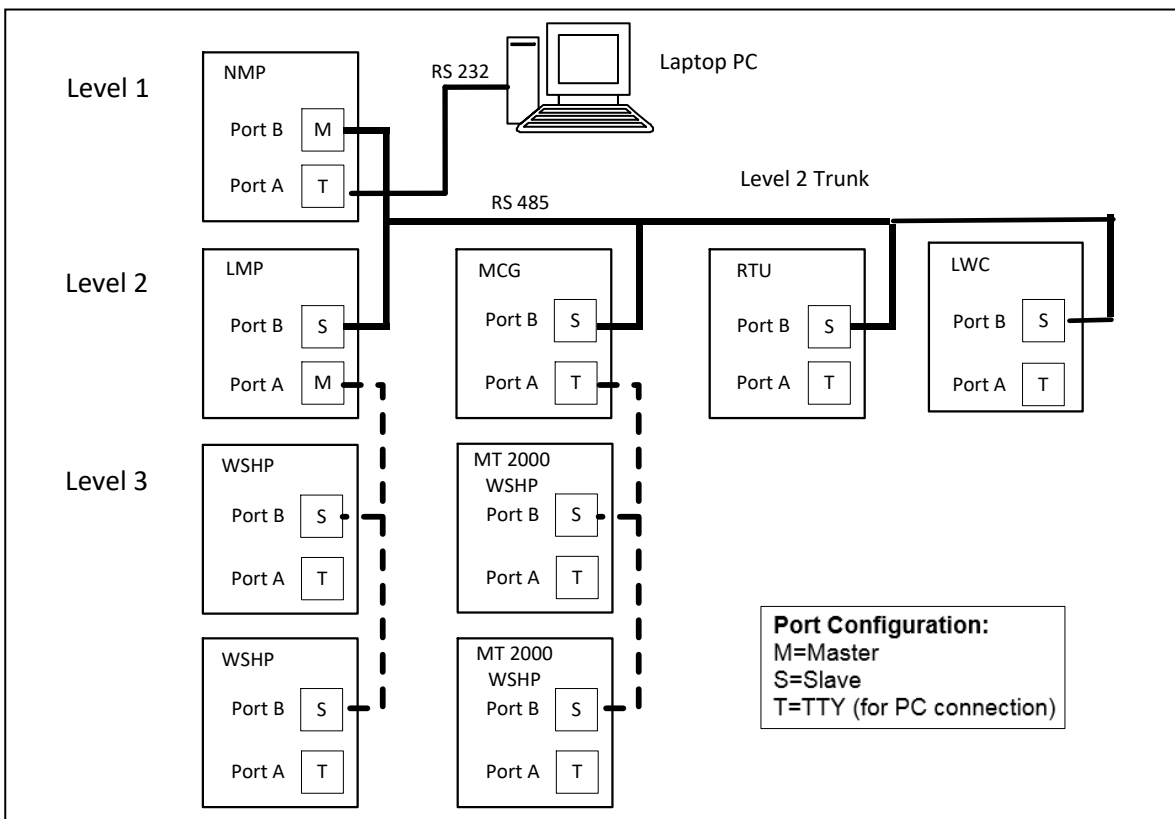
Level 1

NMP
Port B M
Port A T

RS 232

Laptop PC

Level 2 Trunk

RS 485

Level 2

LMP
Port B S
Port A M

MCG
Port B S
Port A T

RTU
Port B S
Port A T

LWC
Port B S
Port A T

Level 3

WSHP
Port B S
Port A T

MT 2000 WSHP
Port B S
Port A T

WSHP
Port B S
Port A T

MT 2000 WSHP
Port B S
Port A T

**Port Configuration:**
M=Master
S=Slave
T=TTY (for PC connection)